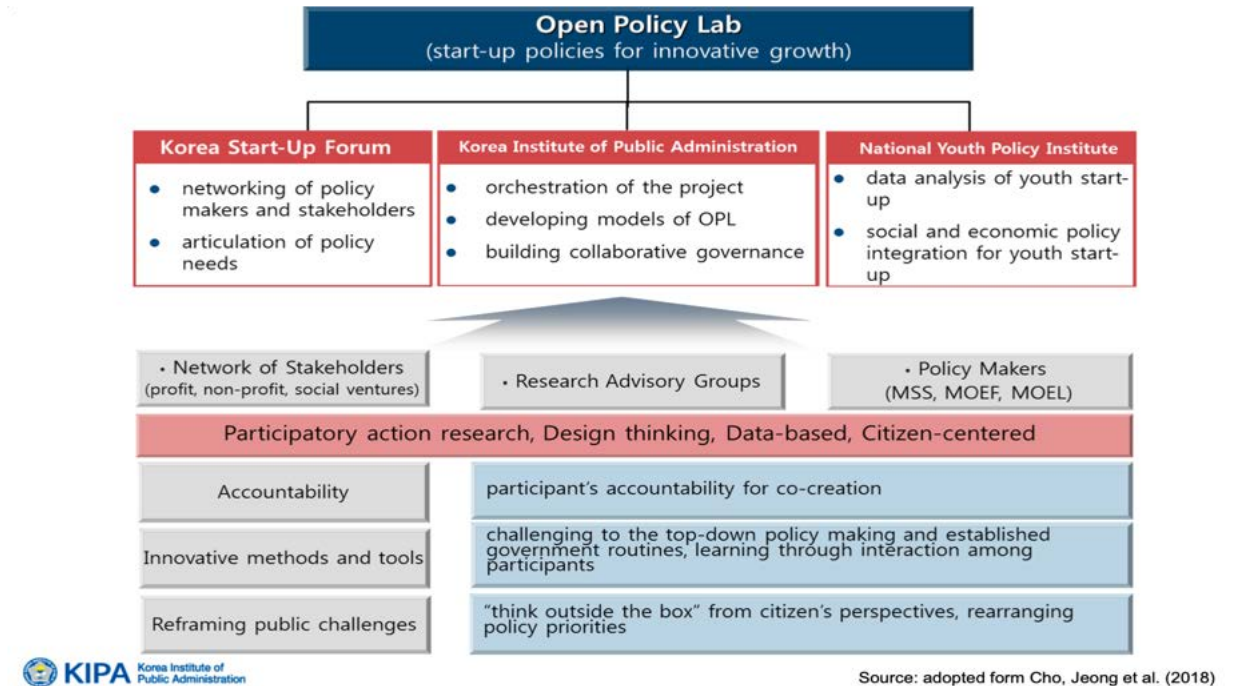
Open Policy Lab
(start-up policies for innovative growth)

Korea Start-Up Forum
- networking of policy makers and stakeholders
- articulation of policy needs

Korea Institute of Public Administration
- orchestration of the project
- developing models of OPL
- building collaborative governance

National Youth Policy Institute
- data analysis of youth start-up
- social and economic policy integration for youth start-up

• Network of Stakeholders (profit, non-profit, social ventures)

• Research Advisory Groups

• Policy Makers (MSS, MOEF, MOEL)

Participatory action research, Design thinking, Data-based, Citizen-centered

| | |
|---|---|
| Accountability | participant's accountability for co-creation |
| Innovative methods and tools | challenging to the top-down policy making and established government routines, learning through interaction among participants |
| Reframing public challenges | "think outside the box" from citizen's perspectives, rearranging policy priorities |

KIPA Korea Institute of Public Administration

Source: adopted form Cho, Jeong et al. (2018)